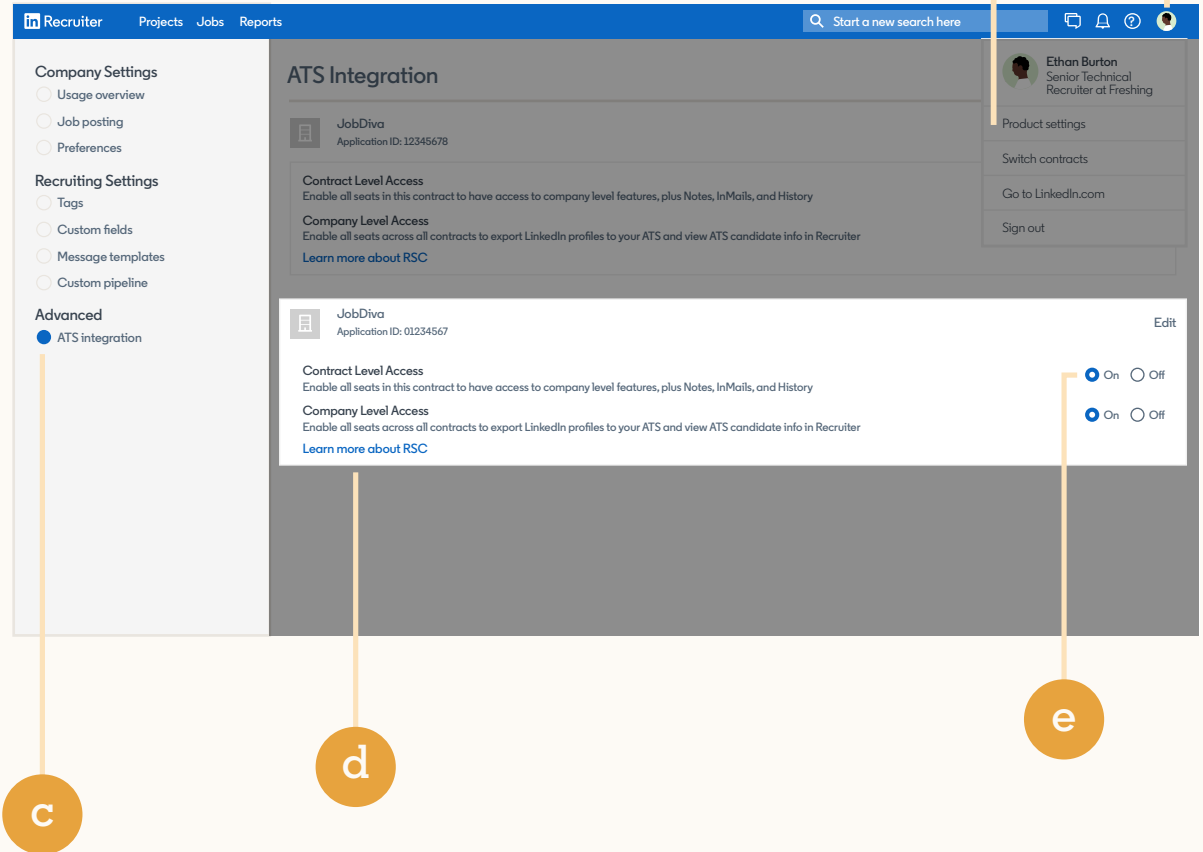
in Recruiter Projects Jobs Reports Start a new search here

Company Settings
Usage overview
Job posting
Preferences

Recruiting Settings
Tags
Custom fields
Message templates
Custom pipeline

Advanced
ATS integration

ATS Integration

JobDiva
Application ID: 12345678

Contract Level Access
Enable all seats in this contract to have access to company level features, plus Notes, InMails, and History

Company Level Access
Enable all seats across all contracts to export LinkedIn profiles to your ATS and view ATS candidate info in Recruiter

Learn more about RSC

Ethan Burton
Senior Technical Recruiter at Freshing

Product settings
Switch contracts
Go to LinkedIn.com
Sign out

JobDiva
Application ID: 01234567

Edit

Contract Level Access
Enable all seats in this contract to have access to company level features, plus Notes, InMails, and History
On Off

Company Level Access
Enable all seats across all contracts to export LinkedIn profiles to your ATS and view ATS candidate info in Recruiter
On Off

Learn more about RSC

e

d

c